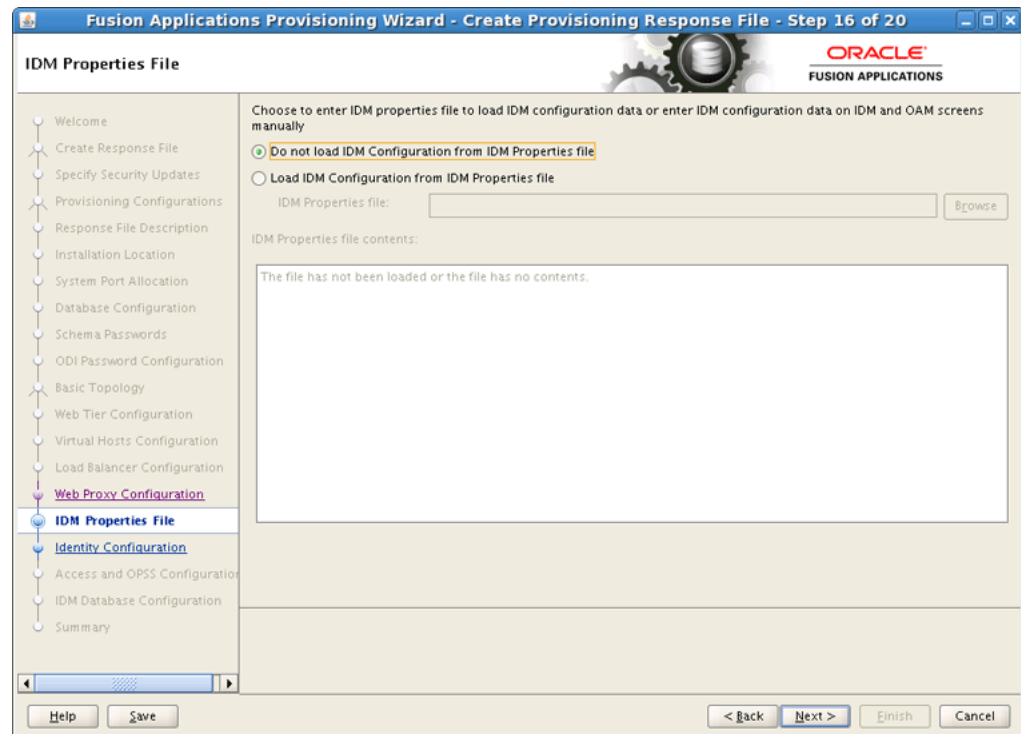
Fusion Applications Provisioning Wizard - Create Provisioning Response File - Step 16 of 20

IDM Properties File

ORACLE
FUSION APPLICATIONS

Welcome
Create Response File
Specify Security Updates
Provisioning Configurations
Response File Description
Installation Location
System Port Allocation
Database Configuration
Schema Passwords
ODI Password Configuration
Basic Topology
Web Tier Configuration
Virtual Hosts Configuration
Load Balancer Configuration
Web Proxy Configuration
IDM Properties File
Identity Configuration
Access and OPSS Configuratio
IDM Database Configuration
Summary

Choose to enter IDM properties file to load IDM configuration data or enter IDM configuration data on IDM and OAM screens manually

Do not load IDM Configuration from IDM Properties file
Load IDM Configuration from IDM Properties file

IDM Properties file:
Browse

IDM Properties file contents:

The file has not been loaded or the file has no contents.

Help
Save
< Back
Next >
Finish
Cancel